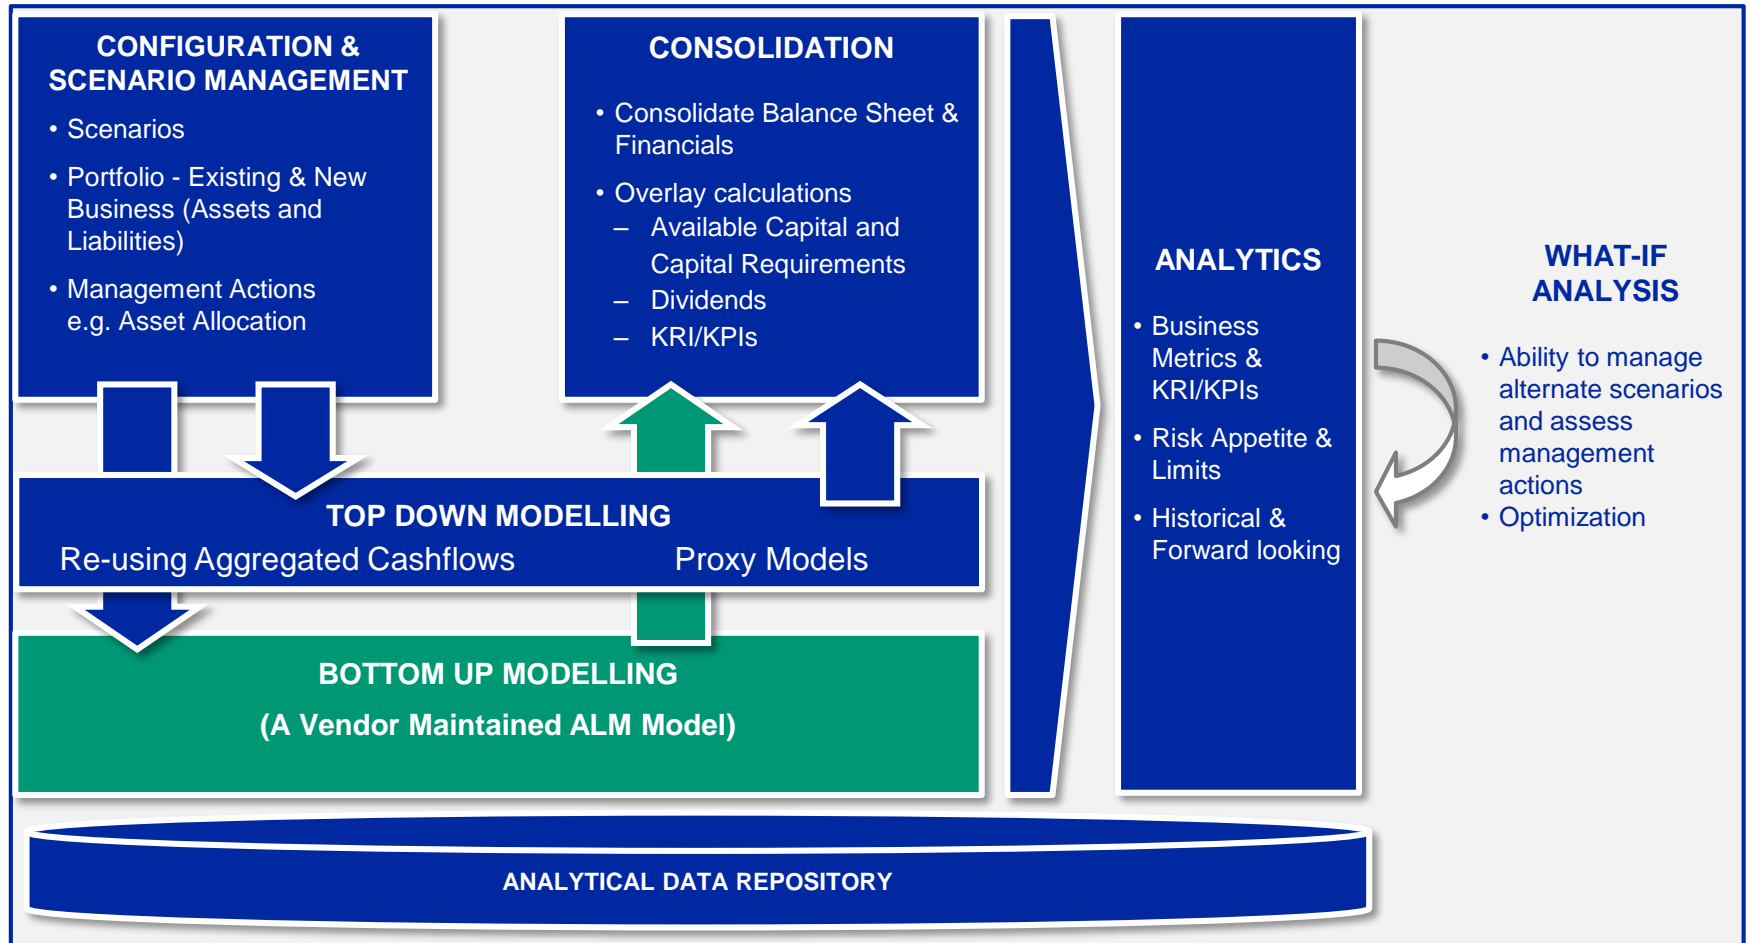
CONFIGURATION & SCENARIO MANAGEMENT

• Scenarios
• Portfolio - Existing & New Business (Assets and Liabilities)
• Management Actions e.g. Asset Allocation

CONSOLIDATION

• Consolidate Balance Sheet & Financials
• Overlay calculations
– Available Capital and Capital Requirements
– Dividends
– KRI/KPIs

ANALYTICS

• Business Metrics & KRI/KPIs
• Risk Appetite & Limits
• Historical & Forward looking

WHAT-IF ANALYSIS

• Ability to manage alternate scenarios and assess management actions
• Optimization

TOP DOWN MODELLING

Re-using Aggregated Cashflows

Proxy Models

BOTTOM UP MODELLING

(A Vendor Maintained ALM Model)

ANALYTICAL DATA REPOSITORY